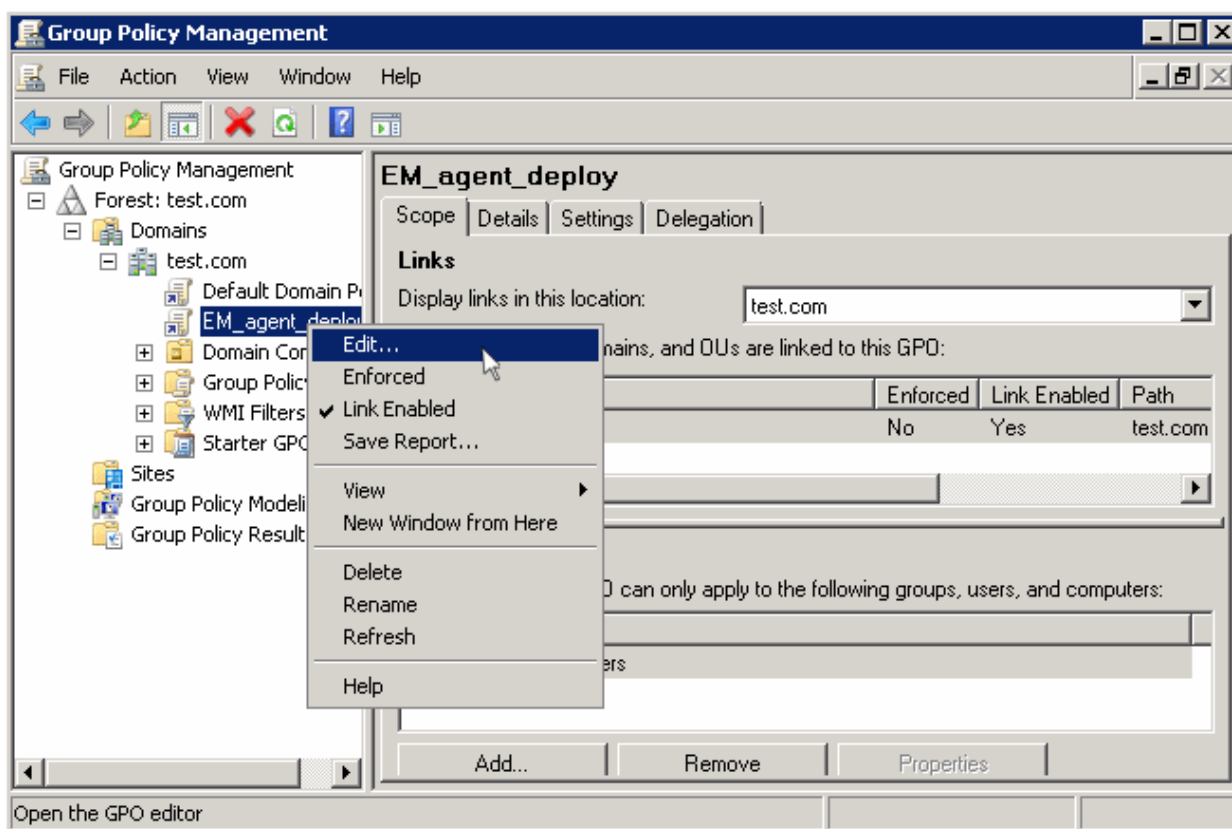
Group Policy Management

File Action View Window Help

Group Policy Management
Forest: test.com
Domains
test.com
Default Domain P
EM_agent_deplo
Domain Co
Group Polic
WMI Filters
Starter GPO
Sites
Group Policy Modeli
Group Policy Result

EM_agent_deploy

Scope | Details | Settings | Delegation

Links

Display links in this location: test.com

mains, and OUs are linked to this GPO:

| | Enforced | Link Enabled | Path |
|---|---|---|---|
| | No | Yes | test.com |

O can only apply to the following groups, users, and computers:

ers

Edit...
Enforced
Link Enabled
Save Report...
View
New Window from Here
Delete
Rename
Refresh
Help

Add... Remove Properties

Open the GPO editor